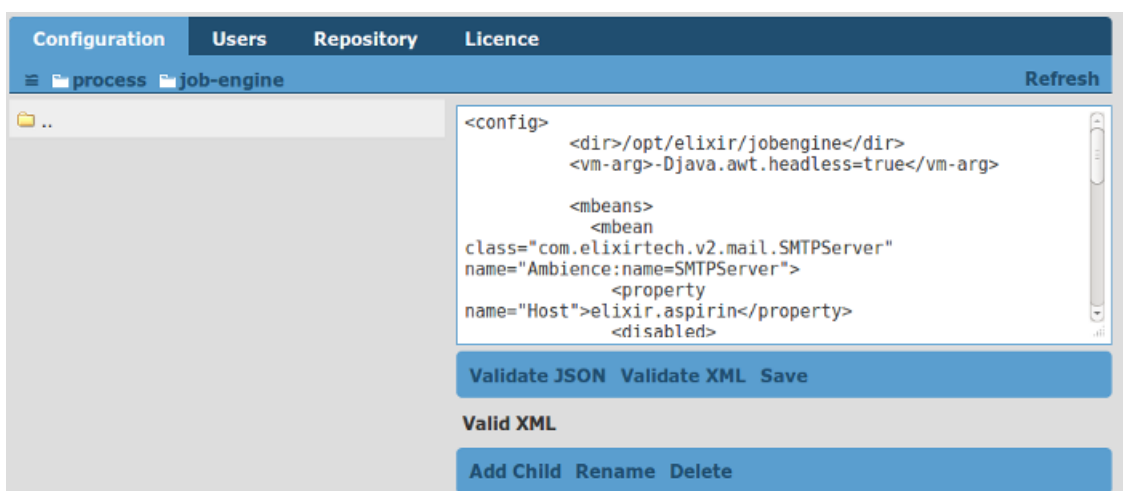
Configuration Users Repository Licence

process job-engine Refresh

..

<config>
<dir>/opt/elixir/jobengine</dir>
<vm-arg>-Djava.awt.headless=true</vm-arg>

<mbeans>
<mbean class="com.elixirtech.v2.mail.SMTPServer" name="Ambience:name=SMTPServer">
<property name="Host">elixir.aspirin</property>
<disabled>

Validate JSON Validate XML Save

Valid XML

Add Child Rename Delete